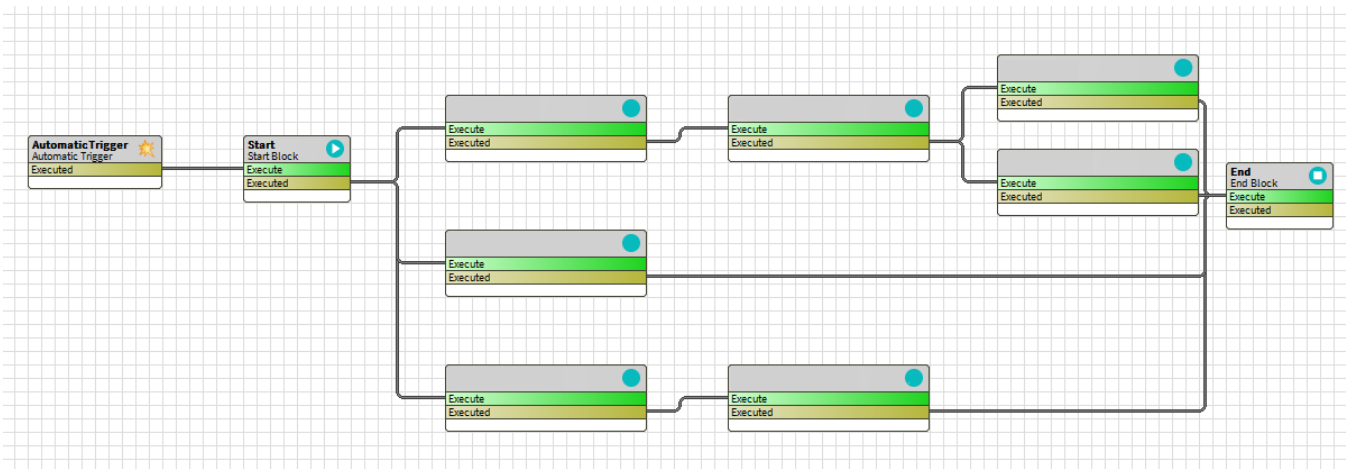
AutomaticTrigger
Automatic Trigger
Executed

Start
Start Block
Execute
Executed

Execute
Executed

Execute
Executed

Execute
Executed

Execute
Executed

Execute
Executed

Execute
Executed

Execute
Executed

Execute
Executed

End
End Block
Execute
Executed